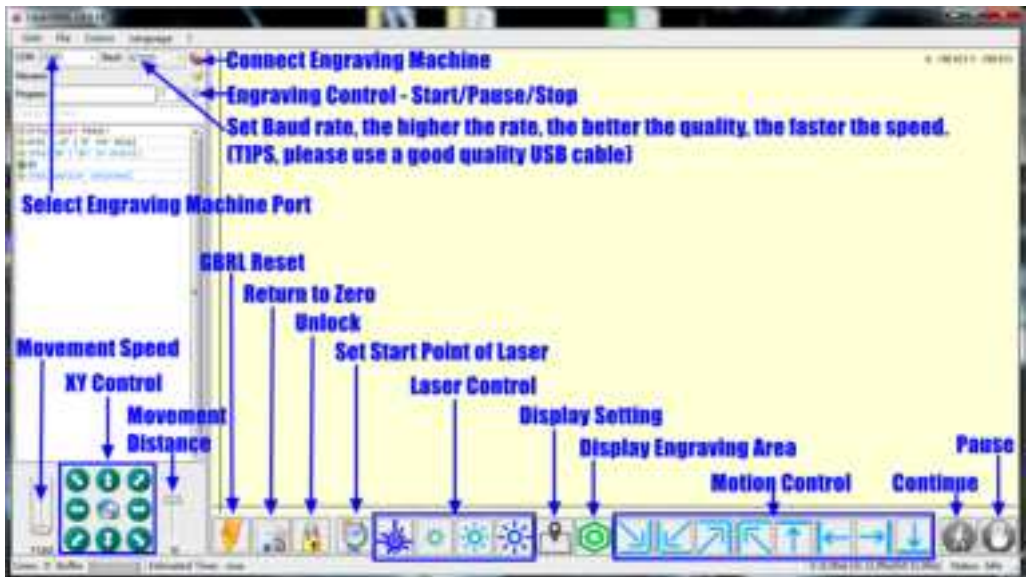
Connect Engraving Machine

Engraving Control - Start/Pause/Stop

Set Baud rate, the higher the rate, the better the quality, the faster the speed. (TIPS, please use a good quality USB cable)

Select Engraving Machine Port

GBRL Reset

Return to Zero

Unlock

Movement Speed

Set Start Point of Laser

XY Control

Laser Control

Movement Distance

Display Setting

Display Engraving Area

Pause

Motion Control

Continue